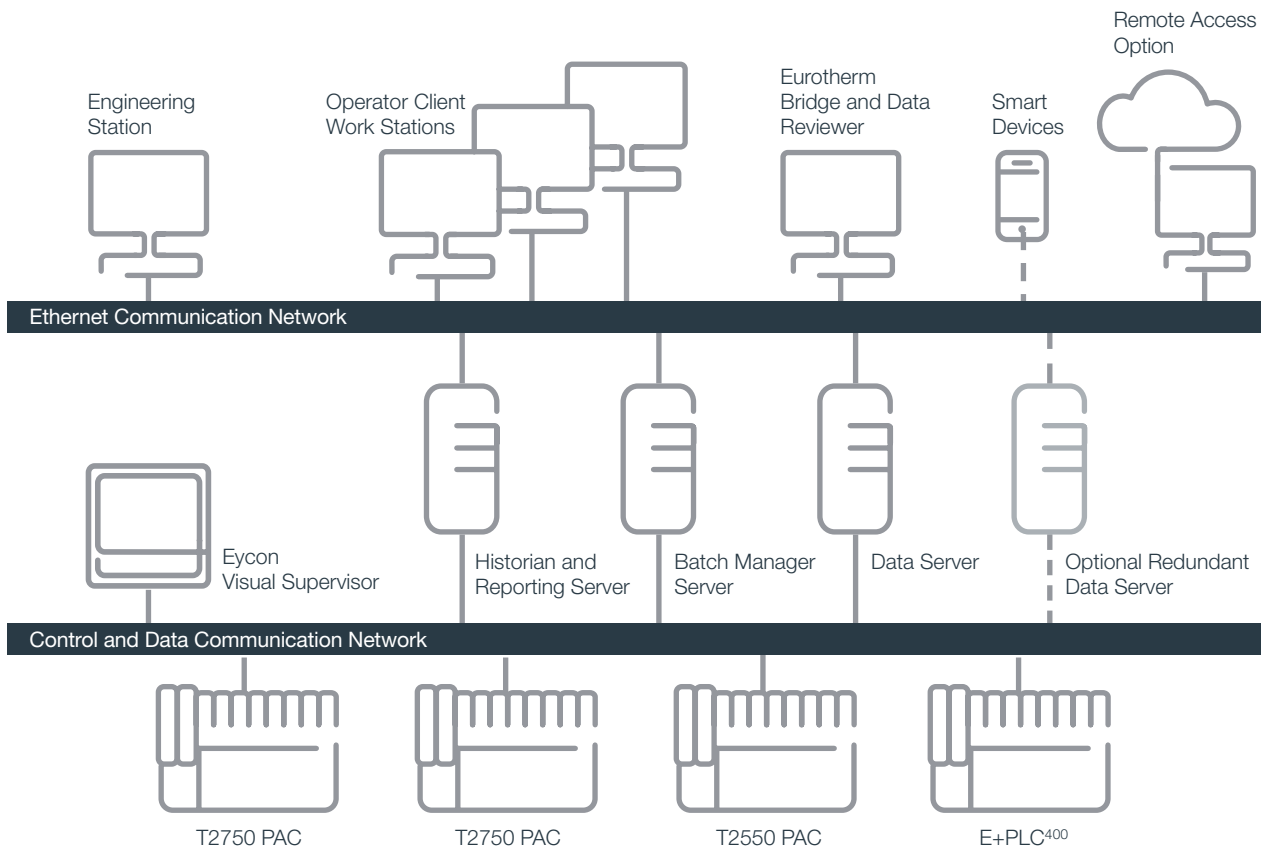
Remote Access Option

Engineering Station

Operator Client Work Stations

Eurotherm Bridge and Data Reviewer

Smart Devices

Ethernet Communication Network

Eycon Visual Supervisor

Historian and Reporting Server

Batch Manager Server

Data Server

Optional Redundant Data Server

Control and Data Communication Network

T2750 PAC

T2750 PAC

T2550 PAC

E+PLC$^{400}$